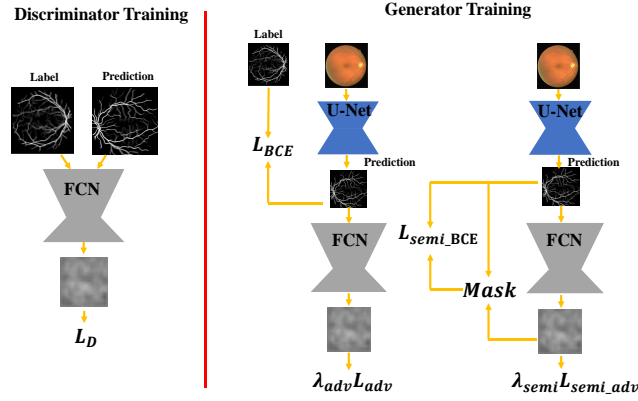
Discriminator Training

Label

Prediction

FCN

$L_D$

Generator Training

Label

U-Net

$L_{BCE}$

Prediction

FCN

$\lambda_{adv}L_{adv}$

$L_{semi\_BCE}$

Mask

U-Net

Prediction

FCN

$\lambda_{semi}L_{semi\_adv}$